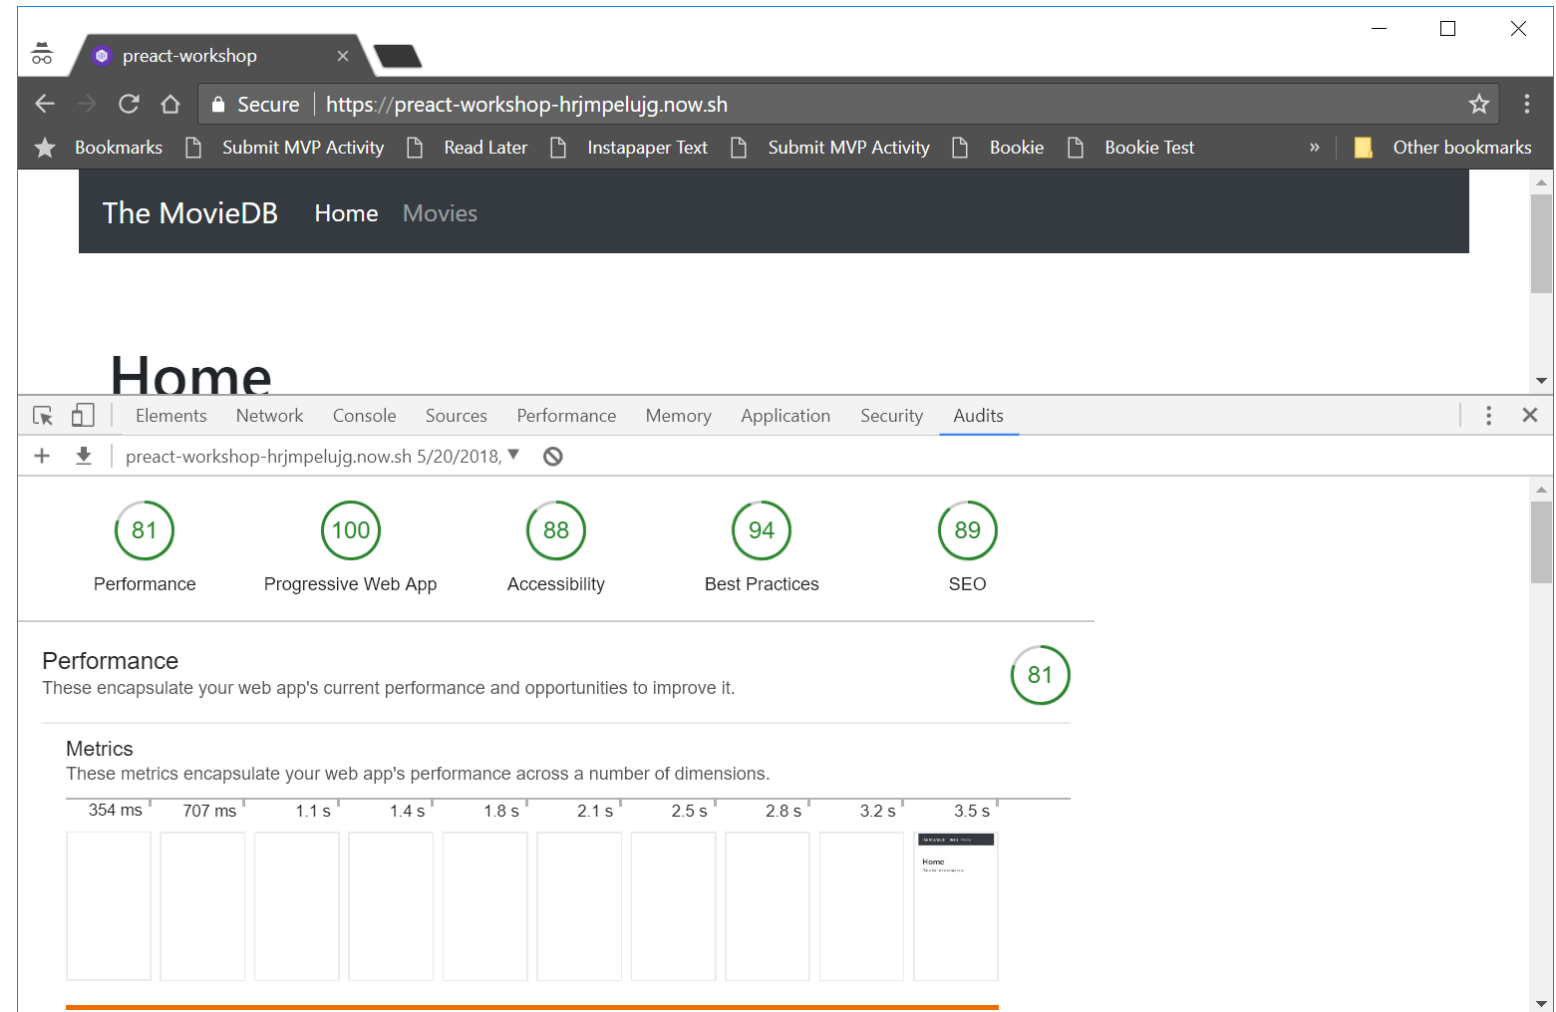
preact-workshop ×

Secure | https://preact-workshop-hrjmpelujg.now.sh

Bookmarks Submit MVP Activity Read Later Instapaper Text Submit MVP Activity Bookie Bookie Test » Other bookmarks

The MovieDB Home Movies

Home

Elements Network Console Sources Performance Memory Application Security Audits

preact-workshop-hrjmpelujg.now.sh 5/20/2018, ▾

81
Performance

100
Progressive Web App

88
Accessibility

94
Best Practices

89
SEO

Performance
These encapsulate your web app's current performance and opportunities to improve it.

81

Metrics
These metrics encapsulate your web app's performance across a number of dimensions.

354 ms 707 ms 1.1 s 1.4 s 1.8 s 2.1 s 2.5 s 2.8 s 3.2 s 3.5 s

Home